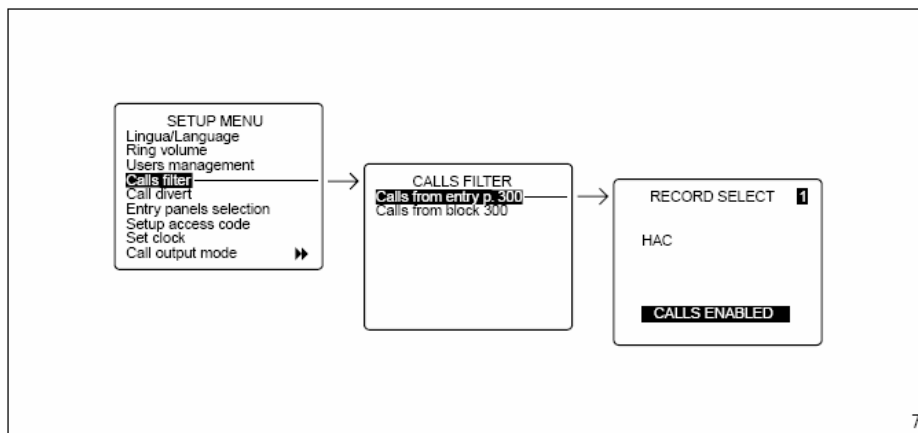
SETUP MENU
Lingua/Language
Ring volume
Users management
Calls filter
Call divert
Entry panels selection
Setup access code
Set clock
Call output mode ▸▸

CALLS FILTER
Calls from entry p. 300
Calls from block 300

RECORD SELECT 1

HAC

CALLS ENABLED

7